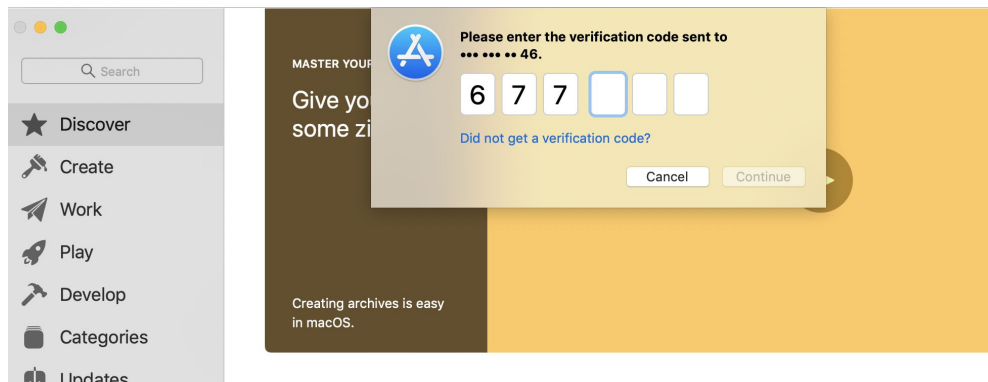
Search

Discover

Create

Work

Play

Develop

Categories

Updates

MASTER YOUR

Give yo
some zi

Creating archives is easy in macOS.

Please enter the verification code sent to
••• ••• •• 46.

6 7 7

Did not get a verification code?

Cancel

Continue